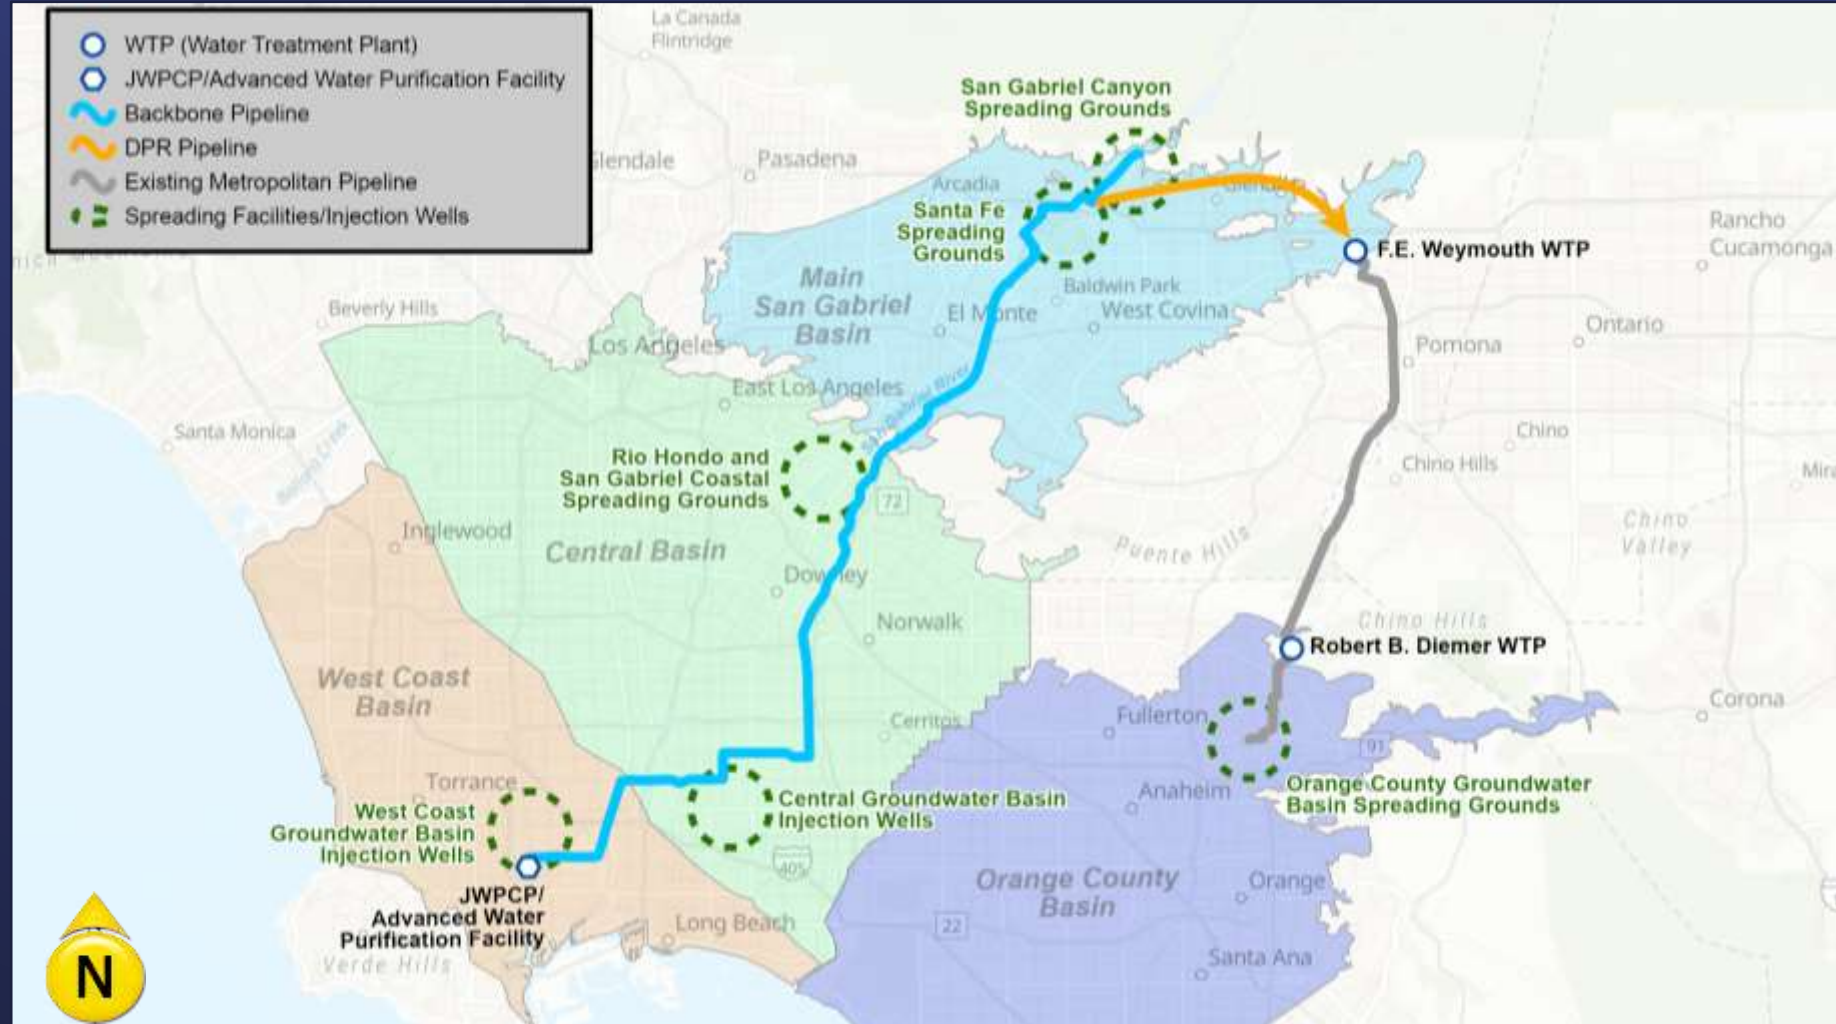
WTP (Water Treatment Plant)
JWPCP/Advanced Water Purification Facility
Backbone Pipeline
DPR Pipeline
Existing Metropolitan Pipeline
Spreading Facilities/Injection Wells

La Canada Flintridge
Glendale
Pasadena
San Gabriel Canyon Spreading Grounds
Arcadia
Santa Fe Spreading Grounds
Glendora
F.E. Weymouth WTP
Rancho Cucamonga
Main San Gabriel Basin
Baldwin Park
El Monte
West Covina
Beverly Hills
Los Angeles
Pomona
Ontario
East Los Angeles
San Gabriel River
Santa Monica
Chino
Chino Hills
Rio Hondo and San Gabriel Coastal Spreading Grounds
72
Inglewood
Central Basin
Puente Hills
Chino Valley
Downey
Norwalk
Chino Hills
Robert B. Diemer WTP
West Coast Basin
Cerritos
Fullerton
91
Corona
Torrance
Anaheim
Orange County Groundwater Basin Spreading Grounds
Central Groundwater Basin Injection Wells
West Coast Groundwater Basin Injection Wells
405
Orange County Basin
Orange
JWPCP/ Advanced Water Purification Facility
Long Beach
22
Verde Hills
Santa Ana
N